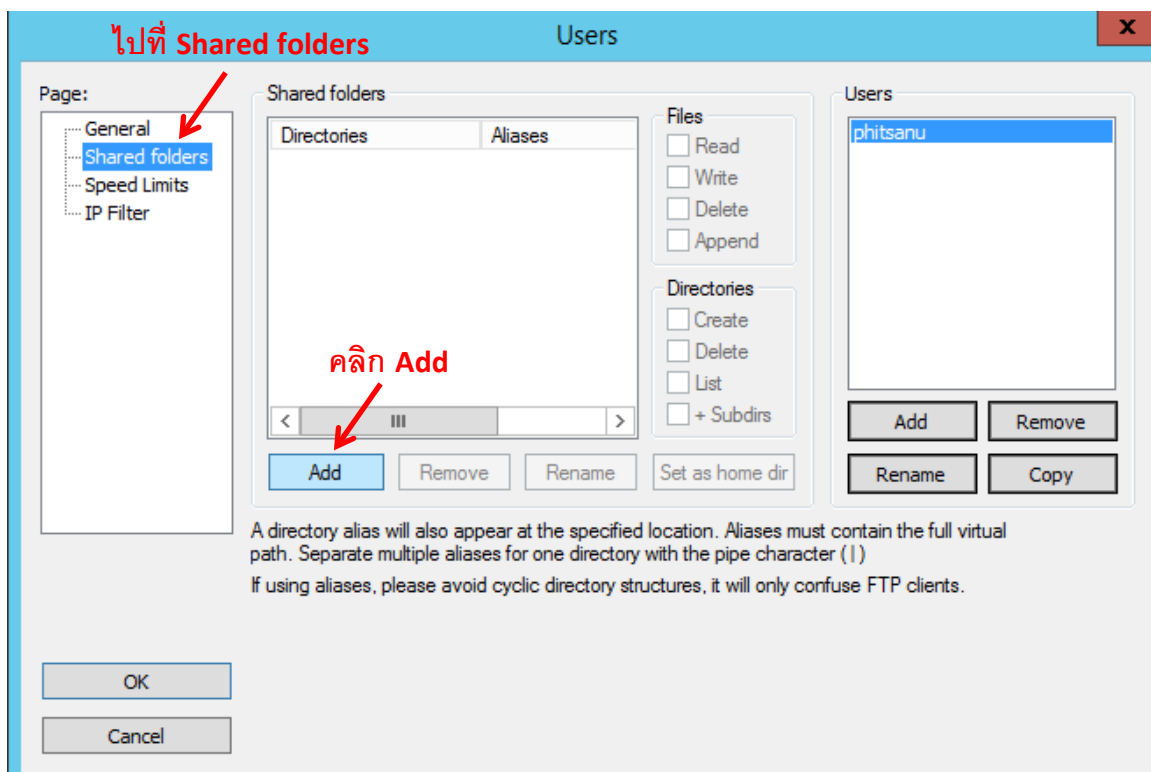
ไปที่ Shared folders

Users

x

Page:

General
Shared folders
Speed Limits
IP Filter

Shared folders

| Directories | Aliases |
|---|---|

III

คลิก Add

Add
Remove
Rename
Set as home dir

Files
Read
Write
Delete
Append

Directories
Create
Delete
List
+ Subdirs

Users
phitsanu

Add
Remove
Rename
Copy

A directory alias will also appear at the specified location. Aliases must contain the full virtual path. Separate multiple aliases for one directory with the pipe character (|)

If using aliases, please avoid cyclic directory structures, it will only confuse FTP clients.

OK
Cancel